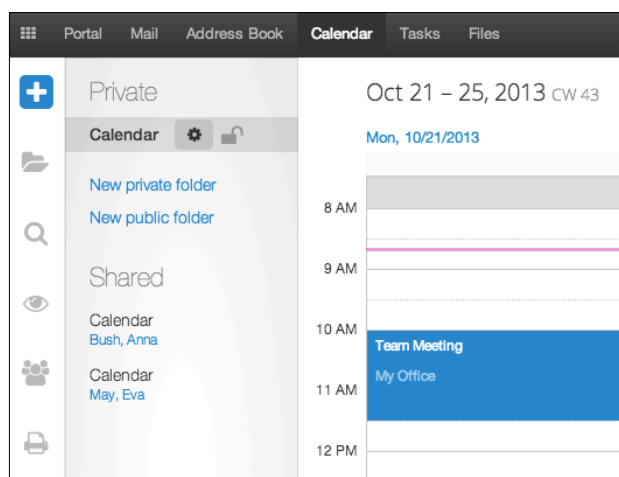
Portal Mail Address Book Calendar Tasks Files

Private

Calendar

New private folder

New public folder

Shared

Calendar
Bush, Anna

Calendar
May, Eva

Oct 21 – 25, 2013 CW 43

Mon, 10/21/2013

8 AM

9 AM

10 AM

11 AM

12 PM

Team Meeting

My Office